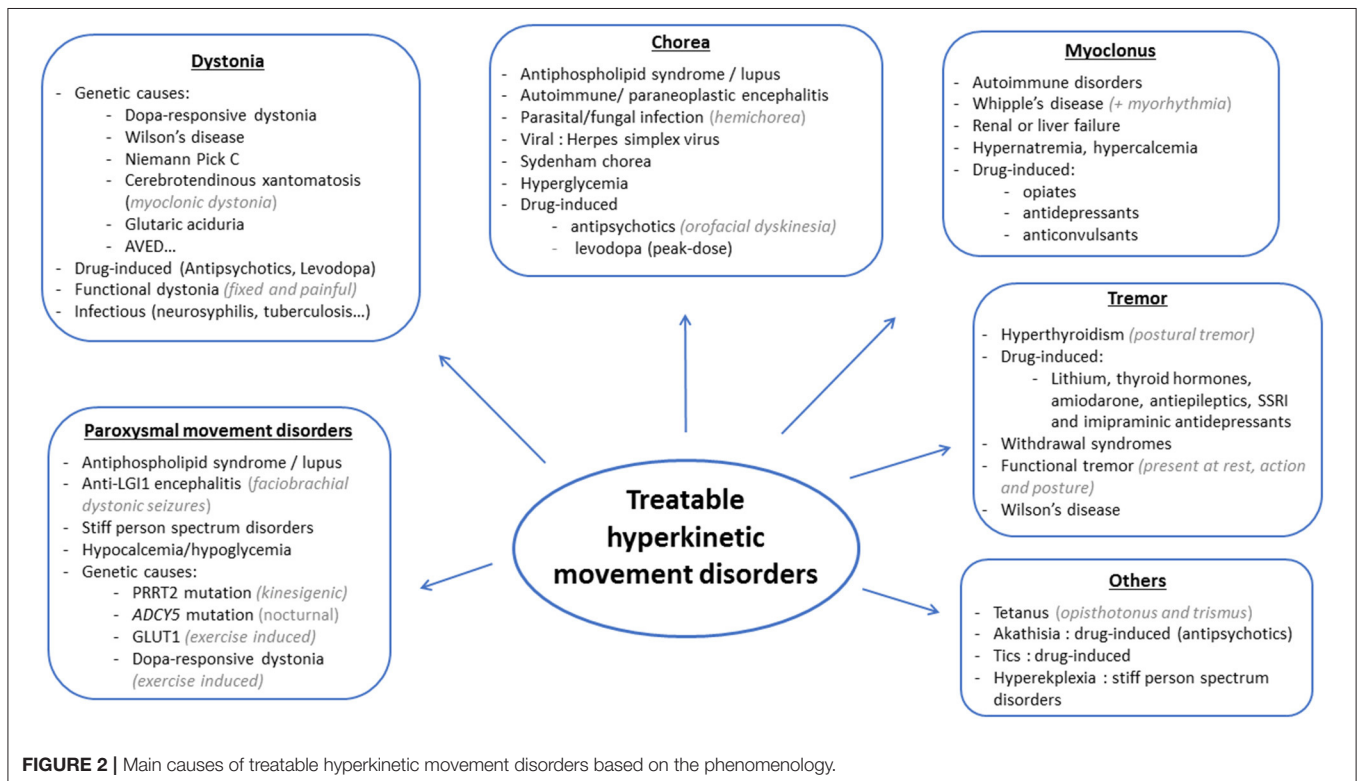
Dystonia

- Genetic causes:
  - Dopa-responsive dystonia
  - Wilson's disease
  - Niemann Pick C
  - Cerebrotendinous xantomatosis (myoclonic dystonia)
  - Glutaric aciduria
  - AVED…
- Drug-induced (Antipsychotics, Levodopa)
- Functional dystonia (fixed and painful)
- Infectious (neurosyphilis, tuberculosis…)

Chorea

- Antiphospholipid syndrome / lupus
- Autoimmune/ paraneoplastic encephalitis
- Parasital/fungal infection (hemichorea)
- Viral : Herpes simplex virus
- Sydenham chorea
- Hyperglycemia
- Drug-induced
  - antipsychotics (orofacial dyskinesia)
  - levodopa (peak-dose)

Myoclonus

- Autoimmune disorders
- Whipple's disease (+ myorhythmia)
- Renal or liver failure
- Hypernatremia, hypercalcemia
- Drug-induced:
  - opiates
  - antidepressants
  - anticonvulsants

Tremor

- Hyperthyroidism (postural tremor)
- Drug-induced:
  - Lithium, thyroid hormones, amiodarone, antiepileptics, SSRI and imipraminic antidepressants
- Withdrawal syndromes
- Functional tremor (present at rest, action and posture)
- Wilson's disease

Paroxysmal movement disorders

- Antiphospholipid syndrome / lupus
- Anti-LGI1 encephalitis (faciobrachial dystonic seizures)
- Stiff person spectrum disorders
- Hypocalcemia/hypoglycemia
- Genetic causes:
  - PRRT2 mutation (kinesigenic)
  - ADCY5 mutation (nocturnal)
  - GLUT1 (exercise induced)
  - Dopa-responsive dystonia (exercise induced)

Treatable hyperkinetic movement disorders

Others

- Tetanus (opisthotonus and trismus)
- Akathisia : drug-induced (antipsychotics)
- Tics : drug-induced
- Hyperekplexia : stiff person spectrum disorders

FIGURE 2 | Main causes of treatable hyperkinetic movement disorders based on the phenomenology.